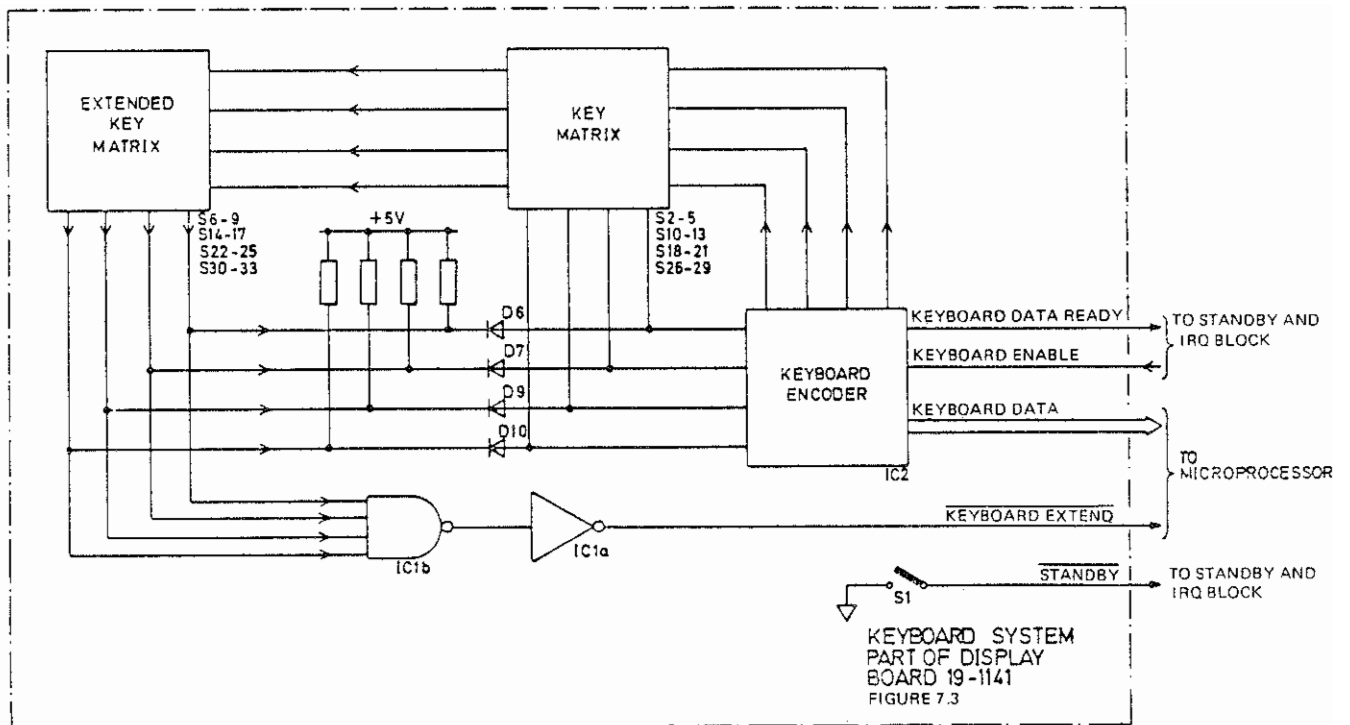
EXTENDED KEY MATRIX

KEY MATRIX

S6-9
S14-17
S22-25
S30-33

+5V

S2-5
S10-13
S18-21
S26-29

D6
D7
D9
D10

KEYBOARD ENCODER

IC2

KEYBOARD DATA READY

KEYBOARD ENABLE

TO STANDBY AND IRQ BLOCK

KEYBOARD DATA

TO MICROPROCESSOR

$\overline{\text{KEYBOARD EXTEND}}$

IC1b

IC1a

S1

$\overline{\text{STANDBY}}$

TO STANDBY AND IRQ BLOCK

KEYBOARD SYSTEM
PART OF DISPLAY
BOARD 19-1141
FIGURE 7.3